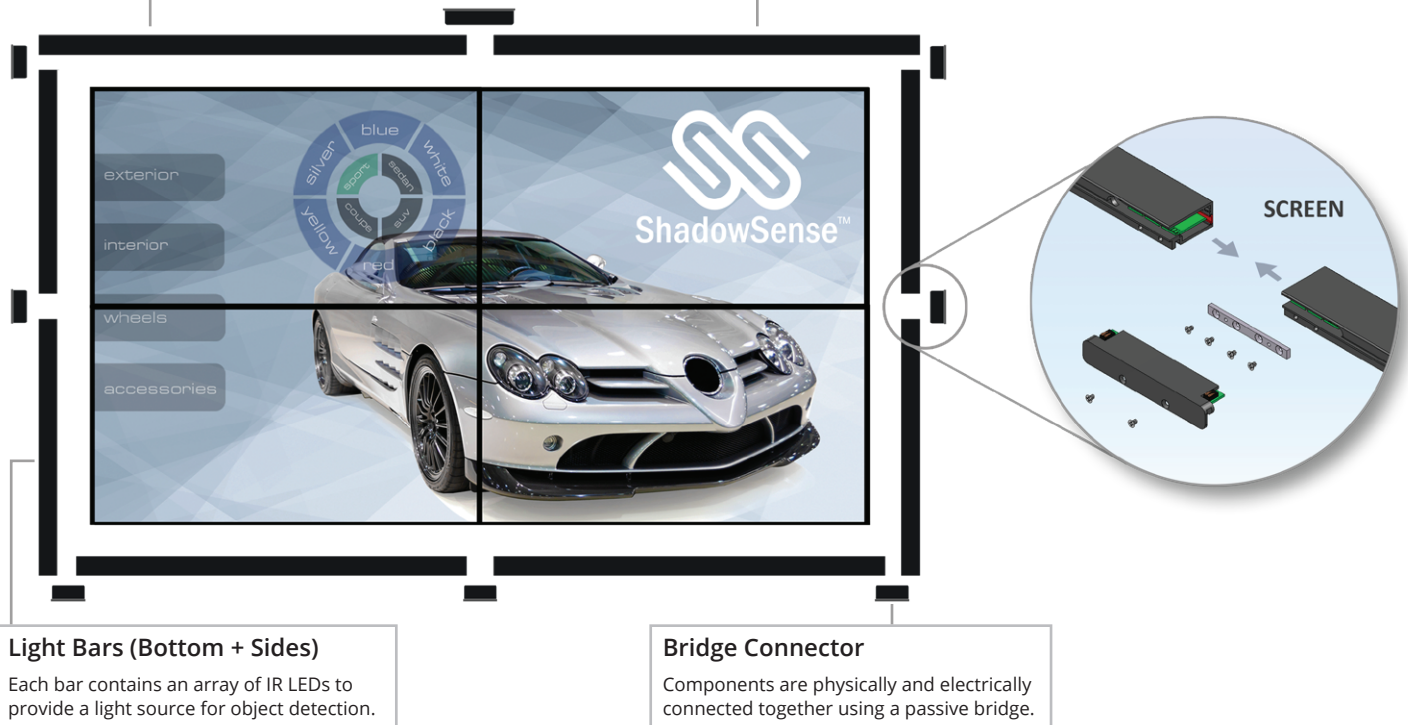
exterior
interior
wheels
accessories
blue
white
black
red
yellow
silver
sport
sedan
suv
coupe

ShadowSense™

SCREEN

Light Bars (Bottom + Sides)
Each bar contains an array of IR LEDs to provide a light source for object detection.

Bridge Connector
Components are physically and electrically connected together using a passive bridge.